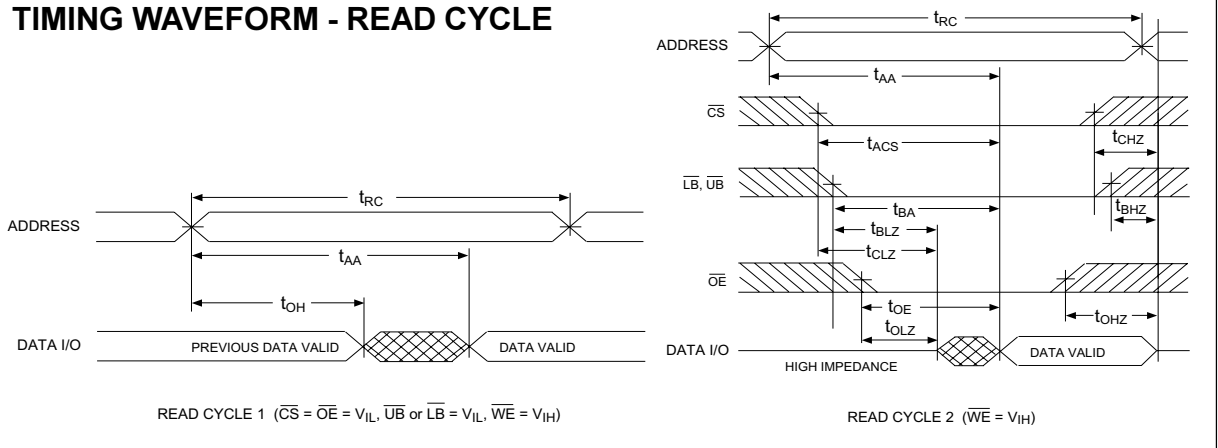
TIMING WAVEFORM - READ CYCLE

ADDRESS

$t_{RC}$

$t_{AA}$

$t_{OH}$

DATA I/O

PREVIOUS DATA VALID

DATA VALID

READ CYCLE 1 ($\overline{CS}$ = $\overline{OE}$ = $V_{IL}$, $\overline{UB}$ or $\overline{LB}$ = $V_{IL}$, $\overline{WE}$ = $V_{IH}$)

ADDRESS

$t_{RC}$

$t_{AA}$

$\overline{CS}$

$t_{ACS}$

$t_{CHZ}$

$\overline{LB}$, $\overline{UB}$

$t_{BA}$

$t_{BHZ}$

$t_{BLZ}$

$t_{CLZ}$

$\overline{OE}$

$t_{OE}$

$t_{OLZ}$

$t_{OHZ}$

DATA I/O

HIGH IMPEDANCE

DATA VALID

READ CYCLE 2 ($\overline{WE}$ = $V_{IH}$)